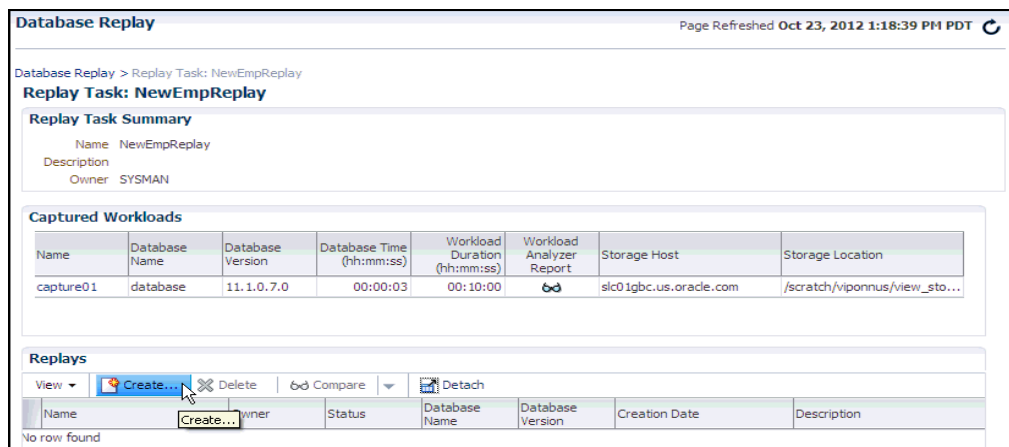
Database Replay

Page Refreshed Oct 23, 2012 1:18:39 PM PDT

Database Replay > Replay Task: NewEmpReplay

Replay Task: NewEmpReplay

Replay Task Summary

Name NewEmpReplay
Description
Owner SYSMAN

Captured Workloads

| Name | Database Name | Database Version | Database Time (hh:mm:ss) | Workload Duration (hh:mm:ss) | Workload Analyzer Report | Storage Host | Storage Location |
|---|---|---|---|---|---|---|---|
| capture01 | database | 11.1.0.7.0 | 00:00:03 | 00:10:00 | | slc01gbc.us.oracle.com | /scratch/viponnus/view_sto... |

Replays

View ▾ Create... Delete Compare Detach

| Name | Owner | Status | Database Name | Database Version | Creation Date | Description |
|---|---|---|---|---|---|---|

Create...

No row found